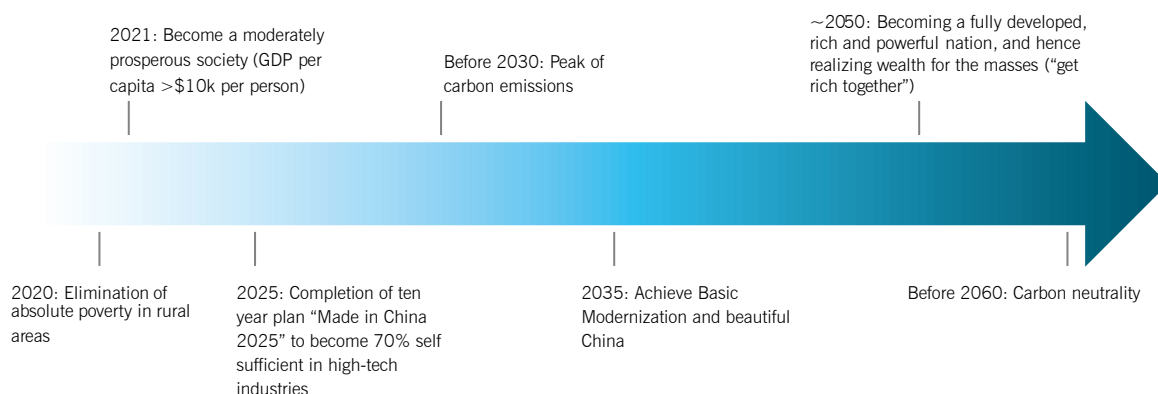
2021: Become a moderately prosperous society (GDP per capita >\$10k per person)

Before 2030: Peak of carbon emissions

~2050: Becoming a fully developed, rich and powerful nation, and hence realizing wealth for the masses (“get rich together”)

2020: Elimination of absolute poverty in rural areas

2025: Completion of ten year plan “Made in China 2025” to become 70% self sufficient in high-tech industries

2035: Achieve Basic Modernization and beautiful China

Before 2060: Carbon neutrality